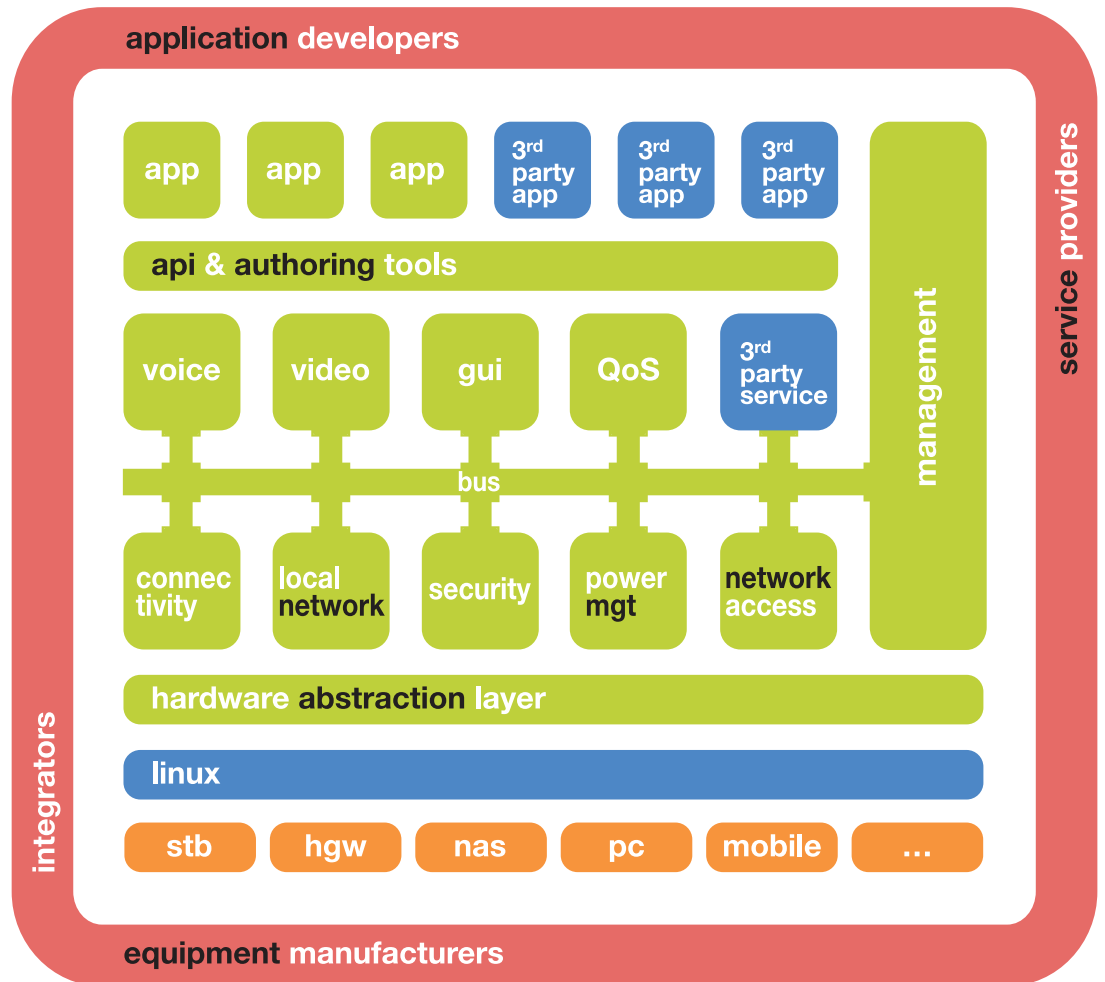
application developers

app

app

app

3rd party app

3rd party app

3rd party app

management

api & authoring tools

voice

video

gui

QoS

3rd party service

bus

connectivity

local network

security

power mgt

network access

hardware abstraction layer

linux

stb

hgw

nas

pc

mobile

...

service providers

integrators

equipment manufacturers